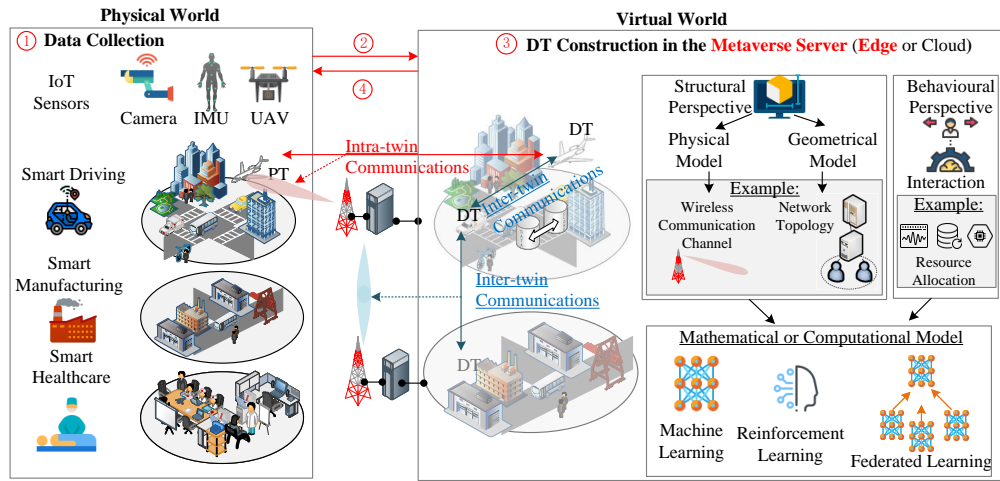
Physical World

① Data Collection

IoT Sensors

Camera IMU UAV

Smart Driving

Smart Manufacturing

Smart Healthcare

PT

Intra-twin Communications

②

④

Virtual World

③ DT Construction in the Metaverse Server (Edge or Cloud)

DT

DT

Inter-twin Communications

Inter-twin Communications

DT

Structural Perspective

Physical Model

Geometrical Model

Example:

Wireless Communication Channel

Network Topology

Behavioural Perspective

Interaction

Example:

Resource Allocation

Mathematical or Computational Model

Machine Learning

Reinforcement Learning

Federated Learning